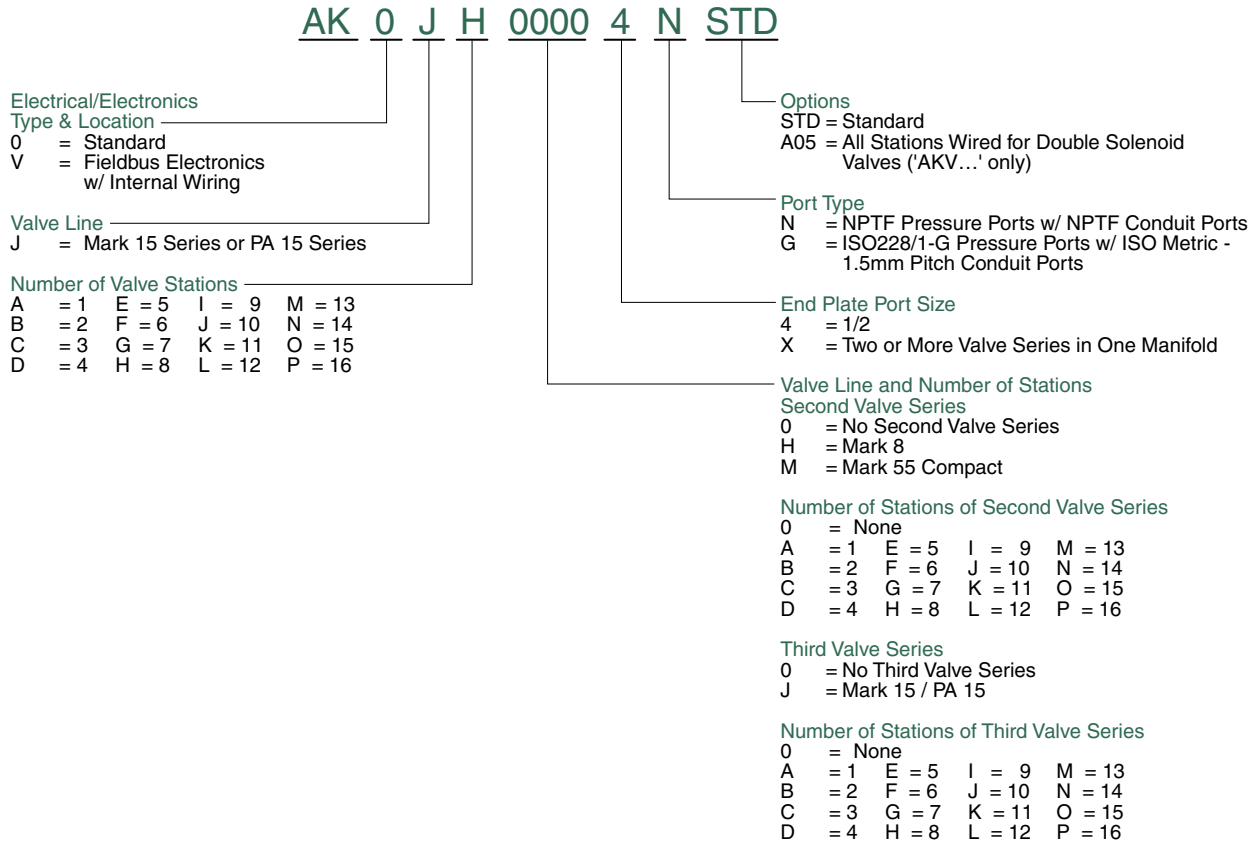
AK 0 J H 0000 4 N STD

Electrical/Electronics Type & Location
0 = Standard
V = Fieldbus Electronics w/ Internal Wiring

Valve Line
J = Mark 15 Series or PA 15 Series

Number of Valve Stations
A = 1 E = 5 I = 9 M = 13
B = 2 F = 6 J = 10 N = 14
C = 3 G = 7 K = 11 O = 15
D = 4 H = 8 L = 12 P = 16

Options
STD = Standard
A05 = All Stations Wired for Double Solenoid Valves ('AKV…' only)

Port Type
N = NPTF Pressure Ports w/ NPTF Conduit Ports
G = ISO228/1-G Pressure Ports w/ ISO Metric - 1.5mm Pitch Conduit Ports

End Plate Port Size
4 = 1/2
X = Two or More Valve Series in One Manifold

Valve Line and Number of Stations
Second Valve Series
0 = No Second Valve Series
H = Mark 8
M = Mark 55 Compact

Number of Stations of Second Valve Series
0 = None
A = 1 E = 5 I = 9 M = 13
B = 2 F = 6 J = 10 N = 14
C = 3 G = 7 K = 11 O = 15
D = 4 H = 8 L = 12 P = 16

Third Valve Series
0 = No Third Valve Series
J = Mark 15 / PA 15

Number of Stations of Third Valve Series
0 = None
A = 1 E = 5 I = 9 M = 13
B = 2 F = 6 J = 10 N = 14
C = 3 G = 7 K = 11 O = 15
D = 4 H = 8 L = 12 P = 16